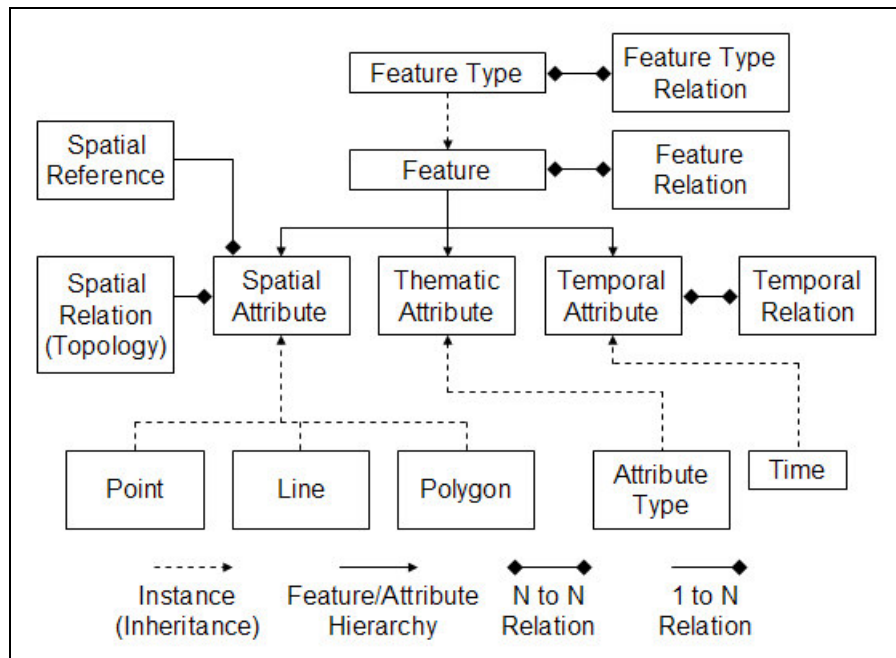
Feature Type

Feature Type Relation

Spatial Reference

Feature

Feature Relation

Spatial Relation (Topology)

Spatial Attribute

Thematic Attribute

Temporal Attribute

Temporal Relation

Point

Line

Polygon

Attribute Type

Time

Instance (Inheritance)

Feature/Attribute Hierarchy

N to N Relation

1 to N Relation